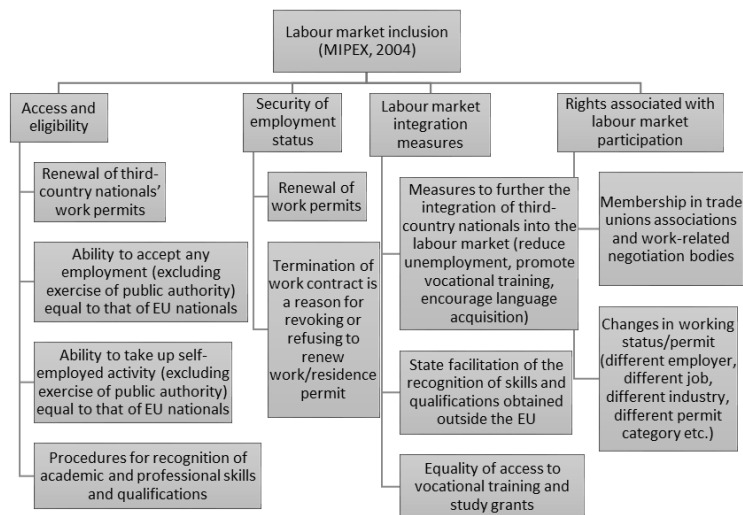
Labour market inclusion (MIPEX, 2004)

Access and eligibility

Renewal of third-country nationals' work permits

Ability to accept any employment (excluding exercise of public authority) equal to that of EU nationals

Ability to take up self-employed activity (excluding exercise of public authority) equal to that of EU nationals

Procedures for recognition of academic and professional skills and qualifications

Security of employment status

Renewal of work permits

Termination of work contract is a reason for revoking or refusing to renew work/residence permit

Labour market integration measures

Measures to further the integration of third-country nationals into the labour market (reduce unemployment, promote vocational training, encourage language acquisition)

State facilitation of the recognition of skills and qualifications obtained outside the EU

Equality of access to vocational training and study grants

Rights associated with labour market participation

Membership in trade unions associations and work-related negotiation bodies

Changes in working status/permit (different employer, different job, different industry, different permit category etc.)